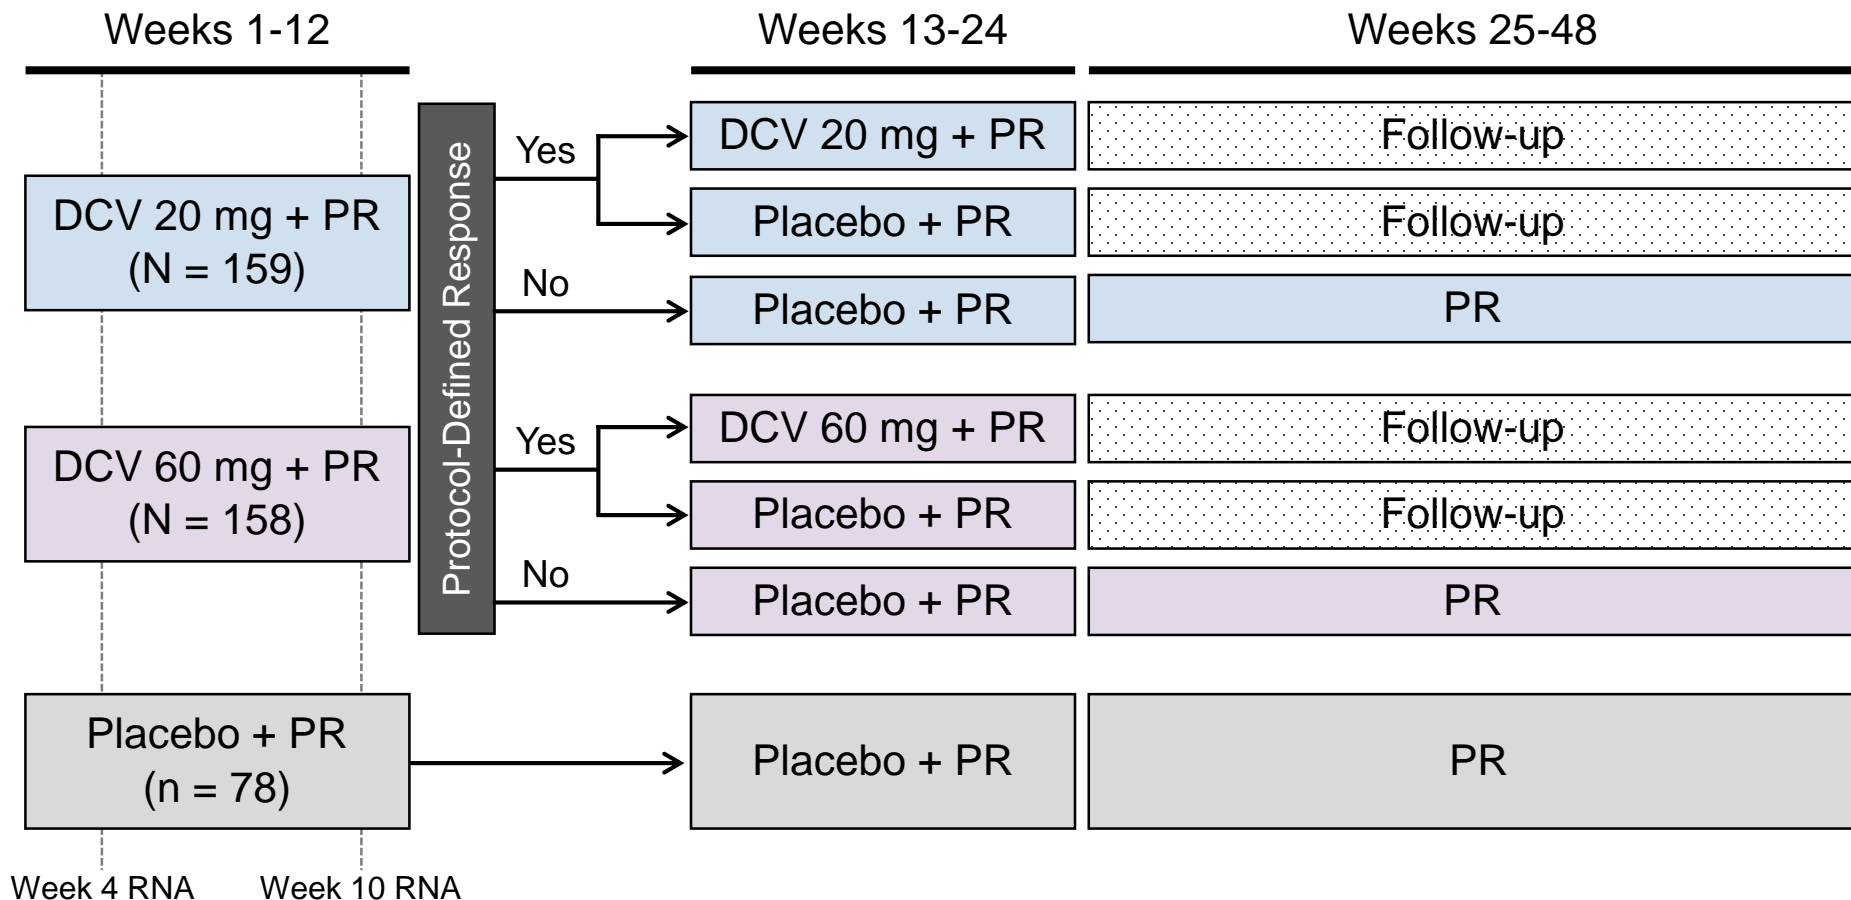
Weeks 1-12

Weeks 13-24

Weeks 25-48

DCV 20 mg + PR
(N = 159)

DCV 60 mg + PR
(N = 158)

Placebo + PR
(n = 78)

Protocol-Defined Response

Yes

No

Yes

No

DCV 20 mg + PR

Follow-up

Placebo + PR

Follow-up

Placebo + PR

PR

DCV 60 mg + PR

Follow-up

Placebo + PR

Follow-up

Placebo + PR

PR

Placebo + PR

PR

Week 4 RNA

Week 10 RNA